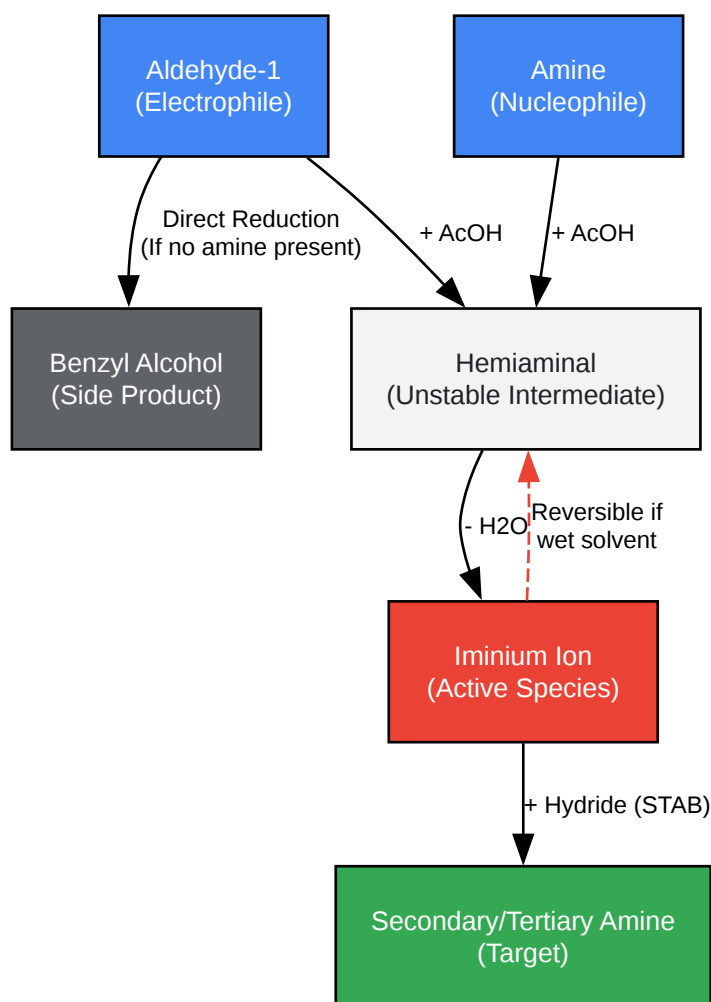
Aldehyde-1
(Electrophile)

Amine
(Nucleophile)

Direct Reduction
(If no amine present)

+ AcOH

+ AcOH

Benzyl Alcohol
(Side Product)

Hemiaminal
(Unstable Intermediate)

- H2O

Reversible if
wet solvent

Iminium Ion
(Active Species)

+ Hydride (STAB)

Secondary/Tertiary Amine
(Target)